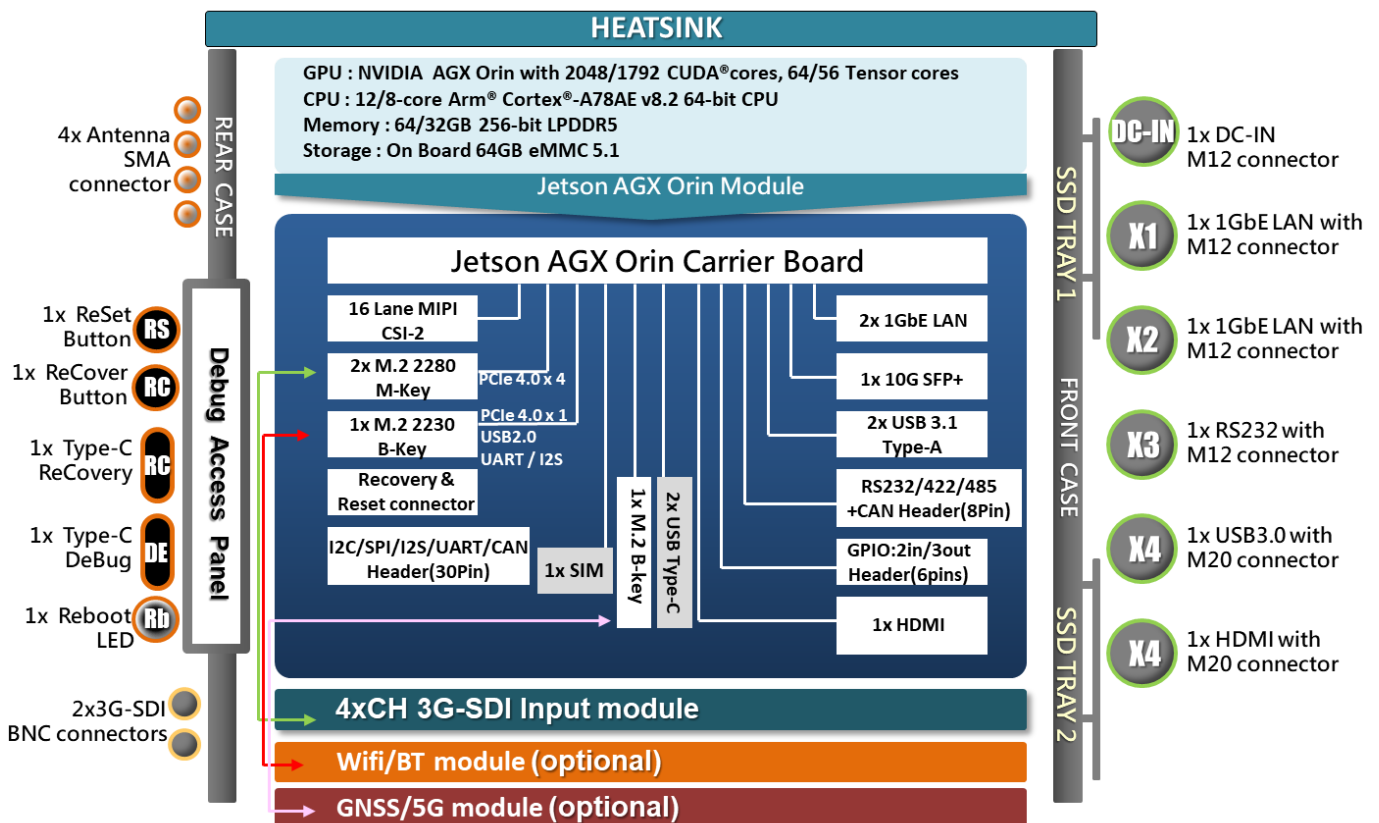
HEATSINK

GPU : NVIDIA AGX Orin with 2048/1792 CUDA®cores, 64/56 Tensor cores
CPU : 12/8-core Arm® Cortex®-A78AE v8.2 64-bit CPU
Memory : 64/32GB 256-bit LPDDR5
Storage : On Board 64GB eMMC 5.1

Jetson AGX Orin Module

Jetson AGX Orin Carrier Board

16 Lane MIPI CSI-2

2x M.2 2280 M-Key

PCIe 4.0 x 4

1x M.2 2230 B-Key

PCIe 4.0 x 1
USB2.0
UART / I2S

Recovery & Reset connector

I2C/SPI/I2S/UART/CAN Header(30Pin)

1x SIM

1x M.2 B-key

2x USB Type-C

2x 1GbE LAN

1x 10G SFP+

2x USB 3.1 Type-A

RS232/422/485 +CAN Header(8Pin)

GPIO:2in/3out Header(6pins)

1x HDMI

4xCH 3G-SDI Input module

Wifi/BT module (optional)

GNSS/5G module (optional)

REAR CASE

4x Antenna SMA connector

1x ReSet Button RS

1x ReCover Button RC

1x Type-C ReCovery RC

1x Type-C DeBug DE

1x Reboot LED Rb

2x3G-SDI BNC connectors

Debug Access Panel

SSD TRAY 1

FRONT CASE

SSD TRAY 2

DC-IN 1x DC-IN M12 connector

X1 1x 1GbE LAN with M12 connector

X2 1x 1GbE LAN with M12 connector

X3 1x RS232 with M12 connector

X4 1x USB3.0 with M20 connector

X4 1x HDMI with M20 connector